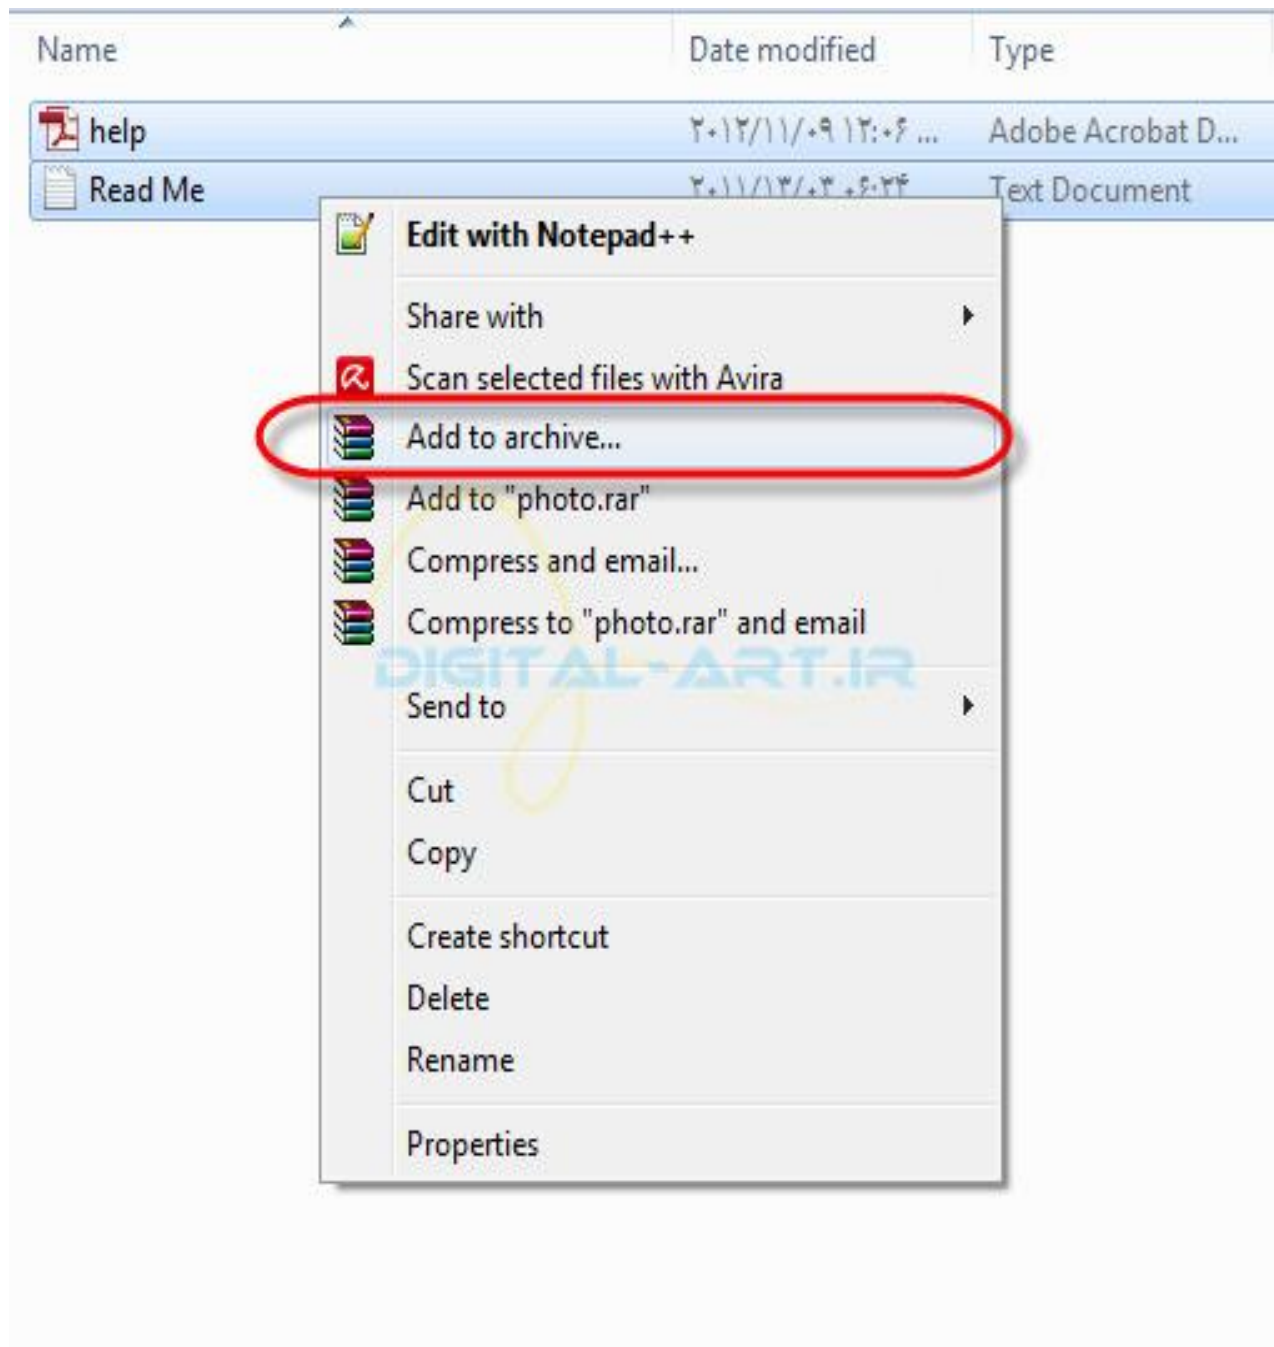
| Name | Date modified | Type |
|---|---|---|
| help | ۲۰۱۲/۱۱/۰۹ ۱۲:۰۶ ... | Adobe Acrobat D... |
| Read Me | ۲۰۱۱/۱۲/۰۳ ۰۶:۲۴ | Text Document |

Edit with Notepad++
Share with
Scan selected files with Avira
Add to archive...
Add to "photo.rar"
Compress and email...
Compress to "photo.rar" and email
DIGITAL-ART.IR
Send to
Cut
Copy
Create shortcut
Delete
Rename
Properties